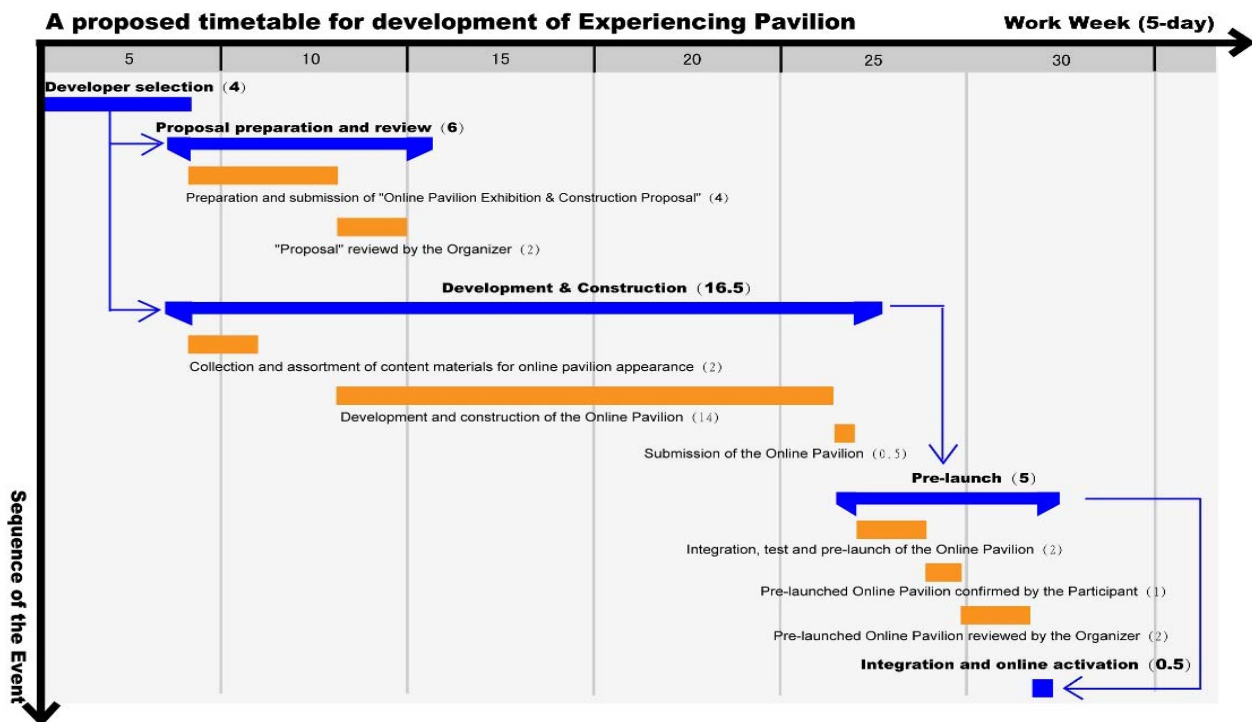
A proposed timetable for development of Experiencing Pavilion

Work Week (5-day)

| 5 | 10 | 15 | 20 | 25 | 30 |
|---|---|---|---|---|---|

Developer selection (4)

Proposal preparation and review (6)

Preparation and submission of "Online Pavilion Exhibition & Construction Proposal" (4)

"Proposal" reviewd by the Organizer (2)

Development & Construction (16.5)

Collection and assortment of content materials for online pavilion appearance (2)

Development and construction of the Online Pavilion (14)

Submission of the Online Pavilion (0.5)

Pre-launch (5)

Integration, test and pre-launch of the Online Pavilion (2)

Pre-launched Online Pavilion confirmed by the Participant (1)

Pre-launched Online Pavilion reviewed by the Organizer (2)

Integration and online activation (0.5)

Sequence of the Event